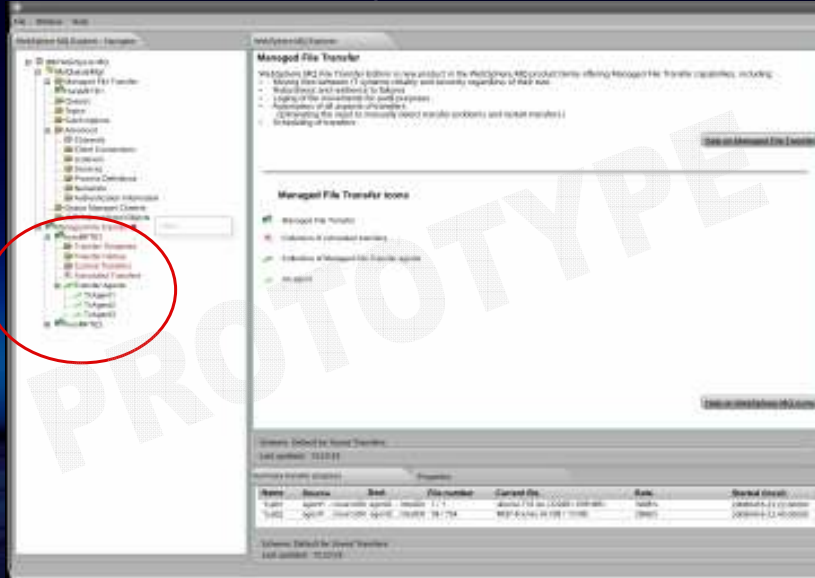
File Window Help

WebSphere MQ Explorer - Navigator

WebSphere MQ Explorer

Managed File Transfer

WebSphere MQ File Transfer Edition is new product in the WebSphere MQ product family offering Managed File Transfer capabilities, including:
Moving files between IT systems reliably and securely regardless of their size
Robustness and resilience to failures
Logging of file movements for audit purposes
Automation of all aspects of transfers
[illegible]
Scheduling of transfers

Help on Managed File Transfer

Managed File Transfer Icons

Managed File Transfer
Collection of scheduled transfers
Collection of Managed File Transfer agents
An agent

Help on WebSphere MQ concepts

PROTOTYPE

Scheme: Default for Queue Transfers
Last updated: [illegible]

Summary transfer progress

Properties

| Name | Source | Dest | File number | Current file | Rate | Started (local) |
|---|---|---|---|---|---|---|
| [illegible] | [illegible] | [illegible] | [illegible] | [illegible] | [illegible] | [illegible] |
| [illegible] | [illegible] | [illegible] | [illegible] | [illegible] | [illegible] | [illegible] |

Scheme: Default for Queue Transfers
Last updated: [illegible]

WebSphere MQ
Queue Managers
Managed File Transfer
Queues
Topics
Subscriptions
Advanced
Channels
Client Connection
Listeners
Services
Process Definitions
Namelists
Authentication Information
Queue Manager Clusters
Managed File Transfer
Transfer Progress
Transfer History
Current Transfers
Scheduled Transfers
Transfer Agents
TxAgent1
TxAgent2
TxAgent3